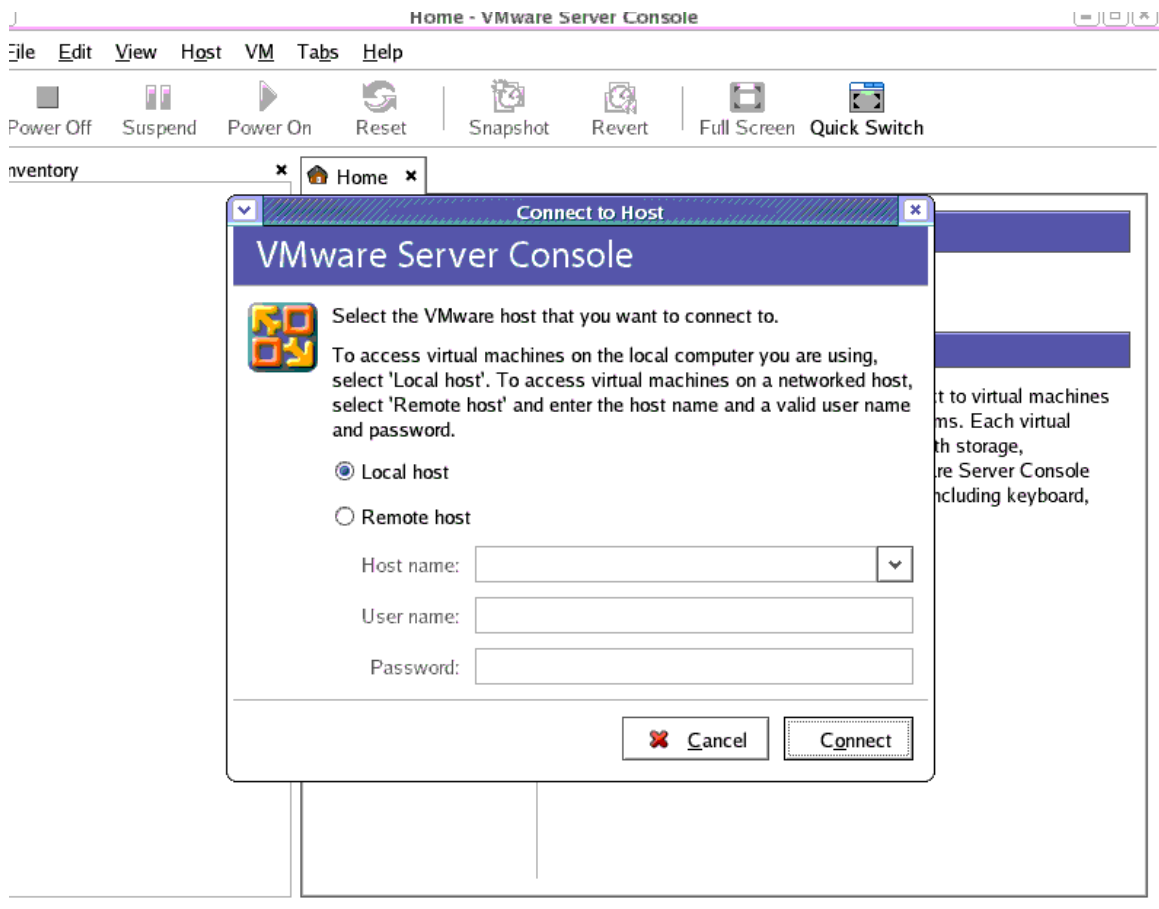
Home - VMware Server Console

File Edit View Host VM Tabs Help

Power Off Suspend Power On Reset Snapshot Revert Full Screen Quick Switch

nventory ×

Home ×

Connect to Host

VMware Server Console

Select the VMware host that you want to connect to.

To access virtual machines on the local computer you are using, select 'Local host'. To access virtual machines on a networked host, select 'Remote host' and enter the host name and a valid user name and password.

Local host

Remote host

Host name:

User name:

Password:

Cancel

Connect

t to virtual machines
ms. Each virtual
th storage,
re Server Console
ncluding keyboard,